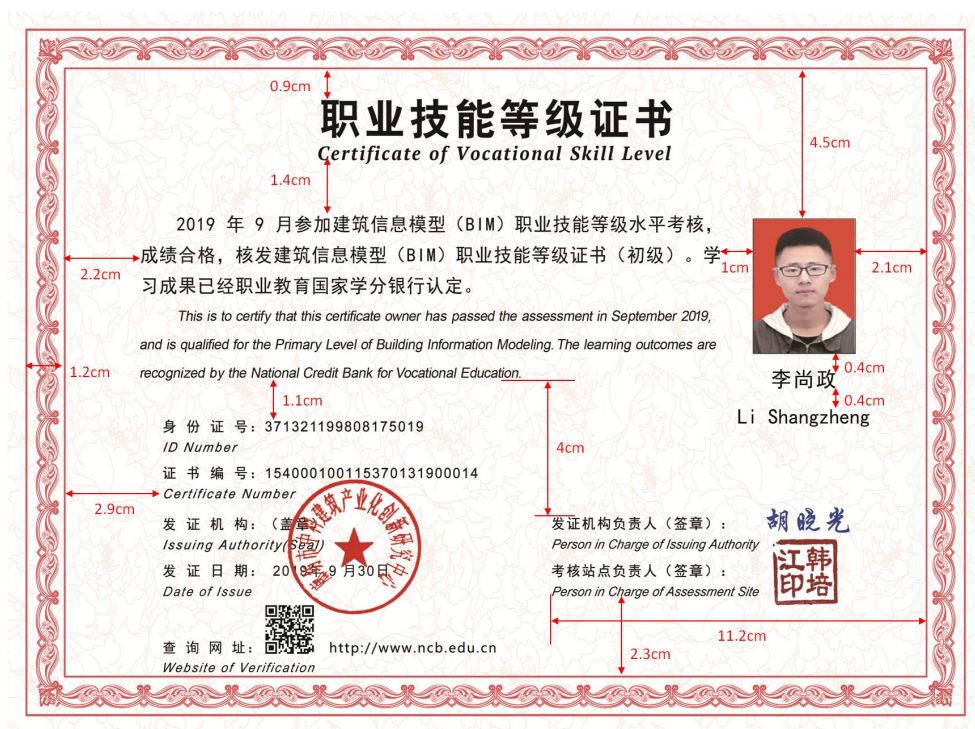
0.9cm

职业技能等级证书
Certificate of Vocational Skill Level

1.4cm

4.5cm

2019 年 9 月参加建筑信息模型（BIM）职业技能等级水平考核，成绩合格，核发建筑信息模型（BIM）职业技能等级证书（初级）。学习成果已经职业教育国家学分银行认定。

2.2cm

1cm

2.1cm

This is to certify that this certificate owner has passed the assessment in September 2019, and is qualified for the Primary Level of Building Information Modeling. The learning outcomes are recognized by the National Credit Bank for Vocational Education.

1.2cm

0.4cm

李尚政

0.4cm

Li Shangzheng

1.1cm

身 份 证 号：371321199808175019
ID Number

4cm

证 书 编 号：1540001001153701319000​14
Certificate Number

2.9cm

发 证 机 构：（盖章）
Issuing Authority(Seal)

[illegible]建筑产业化创新研究中心

发证机构负责人（签章）：
Person in Charge of Issuing Authority

胡晓光

发 证 日 期： 2019年9月30日
Date of Issue

考核站点负责人（签章）：
Person in Charge of Assessment Site

江韩印培

11.2cm

查 询 网 址： http://www.ncb.edu.cn
Website of Verification

2.3cm